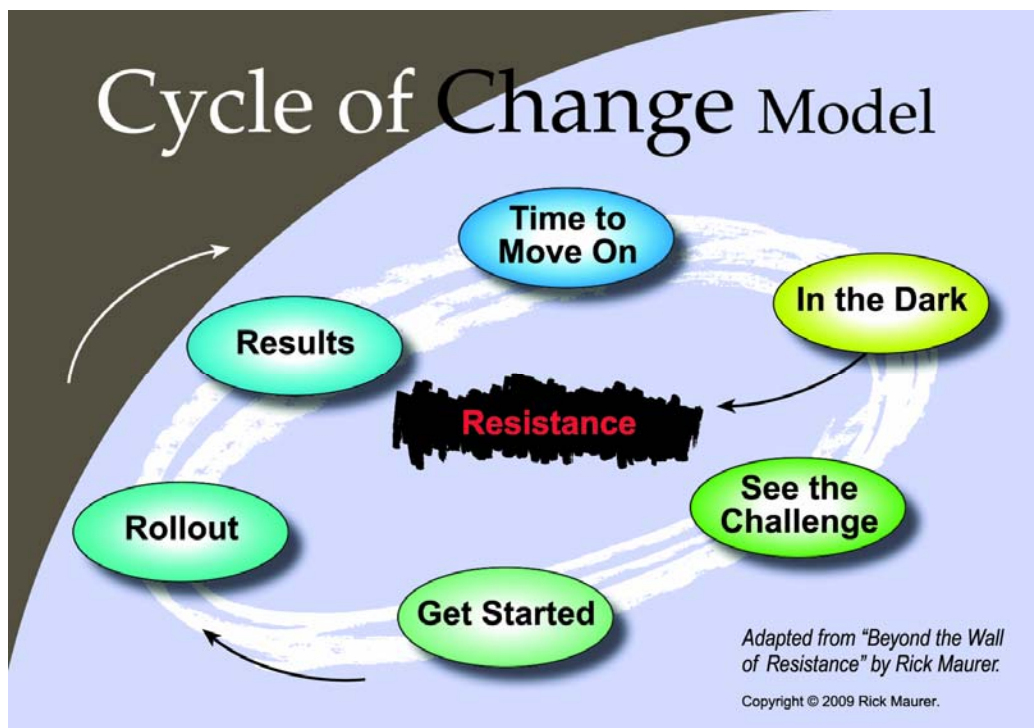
Cycle of Change Model

Time to Move On

In the Dark

Results

Resistance

See the Challenge

Rollout

Get Started

Adapted from "Beyond the Wall of Resistance" by Rick Maurer.

Copyright © 2009 Rick Maurer.